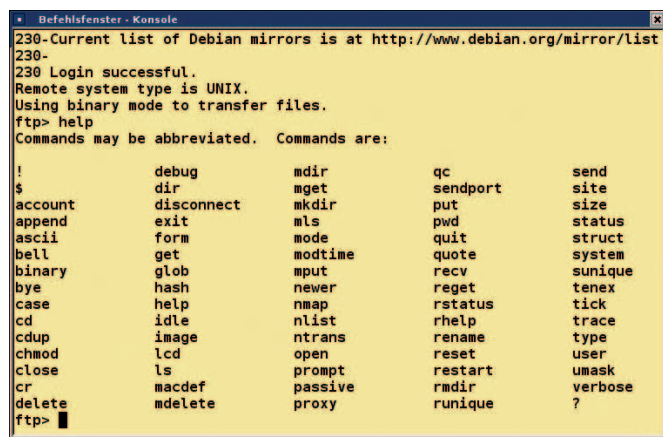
Befehlsfenster - Konsole

230-Current list of Debian mirrors is at http://www.debian.org/mirror/list
230-
230 Login successful.
Remote system type is UNIX.
Using binary mode to transfer files.
ftp> help
Commands may be abbreviated. Commands are:

| | | | | |
|---|---|---|---|---|
| ! | debug | mdir | qc | send |
| $ | dir | mget | sendport | site |
| account | disconnect | mkdir | put | size |
| append | exit | mls | pwd | status |
| ascii | form | mode | quit | struct |
| bell | get | modtime | quote | system |
| binary | glob | mput | recv | sunique |
| bye | hash | newer | reget | tenex |
| case | help | nmap | rstatus | tick |
| cd | idle | nlist | rhelp | trace |
| cdup | image | ntrans | rename | type |
| chmod | lcd | open | reset | user |
| close | ls | prompt | restart | umask |
| cr | macdef | passive | rmdir | verbose |
| delete | mdelete | proxy | runique | ? |

ftp>